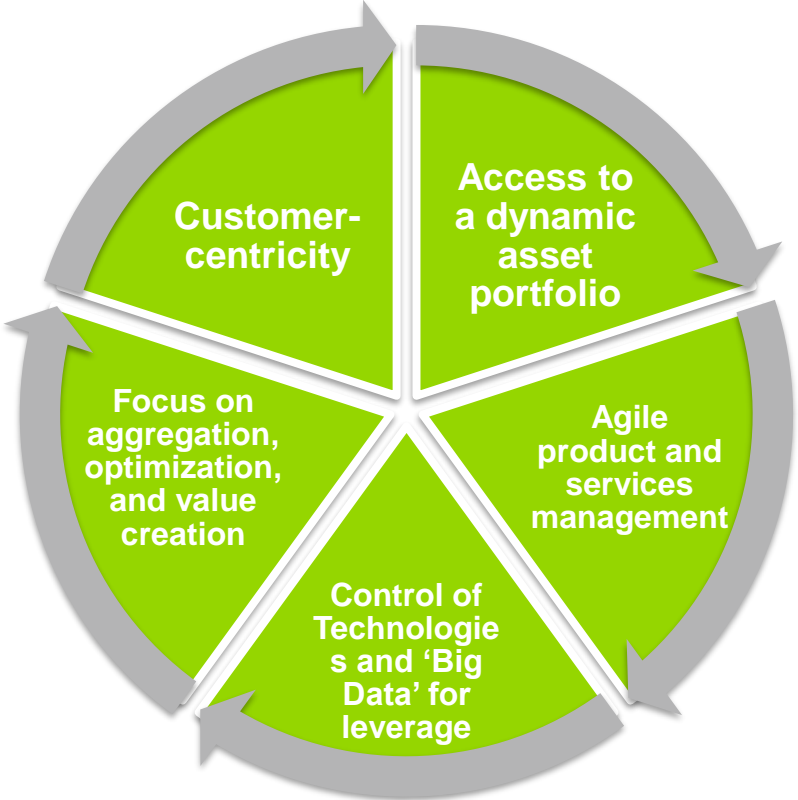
Customer-centricity

Access to a dynamic asset portfolio

Agile product and services management

Control of Technologie s and 'Big Data' for leverage

Focus on aggregation, optimization, and value creation